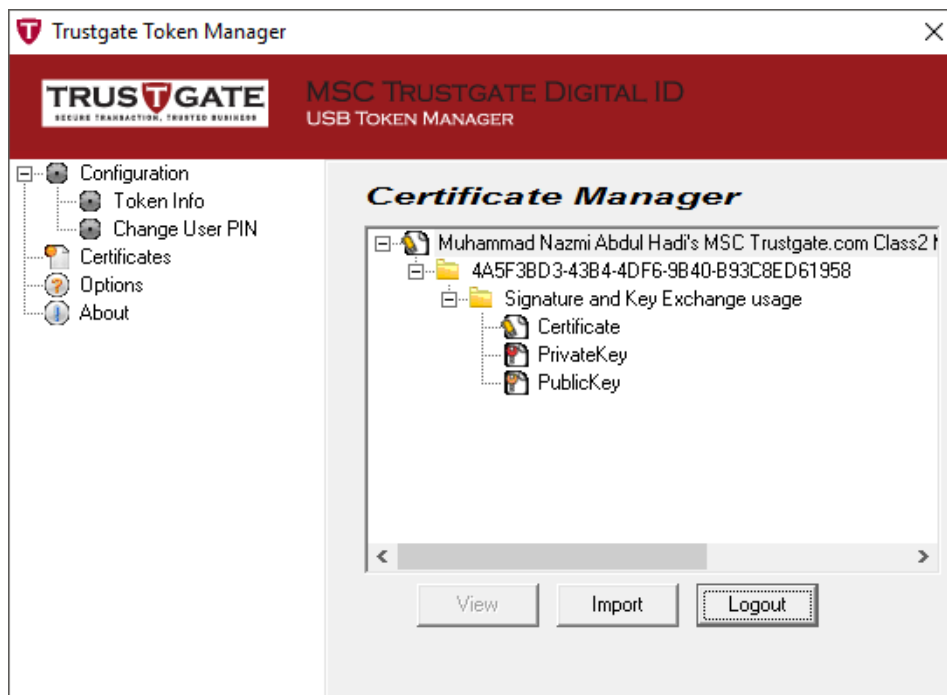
Trustgate Token Manager

TRUSTGATE
SECURE TRANSACTION, TRUSTED BUSINESS

MSC TRUSTGATE DIGITAL ID
USB TOKEN MANAGER

Configuration
Token Info
Change User PIN
Certificates
Options
About

Certificate Manager

Muhammad Nazmi Abdul Hadi's MSC Trustgate.com Class2 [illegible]
4A5F3BD3-43B4-4DF6-9B40-B93C8ED61958
Signature and Key Exchange usage
Certificate
PrivateKey
PublicKey

View
Import
Logout